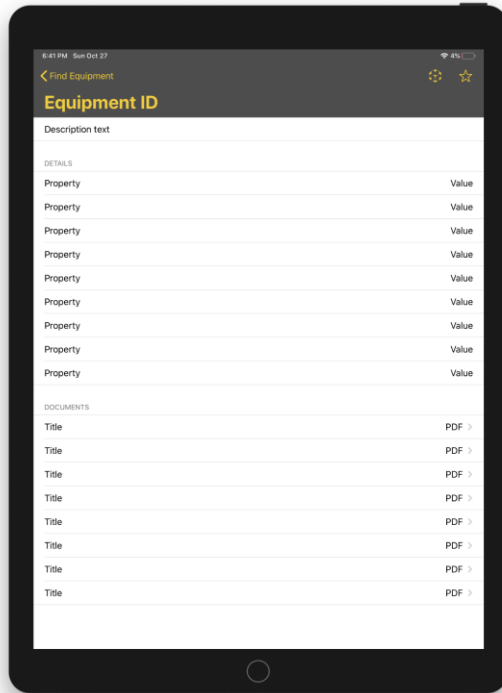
6:41 PM Sun Oct 27

4%

Find Equipment

Equipment ID

Description text

DETAILS

| | |
|---|---|
| Property | Value |
| Property | Value |
| Property | Value |
| Property | Value |
| Property | Value |
| Property | Value |
| Property | Value |
| Property | Value |
| Property | Value |

DOCUMENTS

| | |
|---|---|
| Title | PDF |
| Title | PDF |
| Title | PDF |
| Title | PDF |
| Title | PDF |
| Title | PDF |
| Title | PDF |
| Title | PDF |